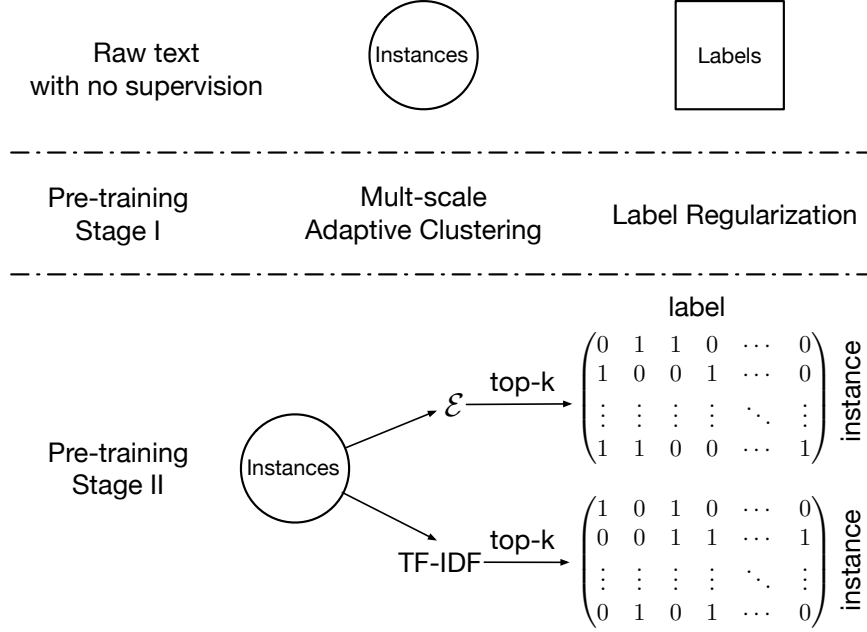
Raw text with no supervision

Instances

Labels

Pre-training Stage I

Mult-scale Adaptive Clustering

Label Regularization

label

$\mathcal{E}$ top-k

$\begin{pmatrix} 0 & 1 & 1 & 0 & \cdots & 0 \\ 1 & 0 & 0 & 1 & \cdots & 0 \\ \vdots & \vdots & \vdots & \vdots & \ddots & \vdots \\ 1 & 1 & 0 & 0 & \cdots & 1 \end{pmatrix}$

instance

Pre-training Stage II

Instances

TF-IDF top-k

$\begin{pmatrix} 1 & 0 & 1 & 0 & \cdots & 0 \\ 0 & 0 & 1 & 1 & \cdots & 1 \\ \vdots & \vdots & \vdots & \vdots & \ddots & \vdots \\ 0 & 1 & 0 & 1 & \cdots & 0 \end{pmatrix}$

instance